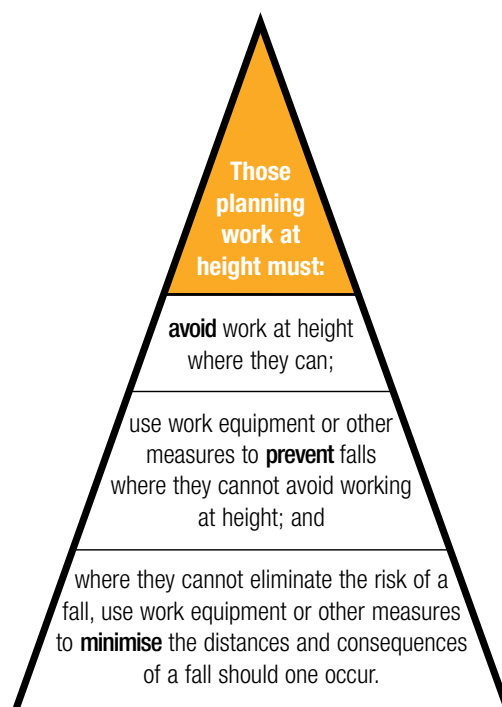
Those planning work at height must:

avoid work at height where they can;

use work equipment or other measures to prevent falls where they cannot avoid working at height; and

where they cannot eliminate the risk of a fall, use work equipment or other measures to minimise the distances and consequences of a fall should one occur.